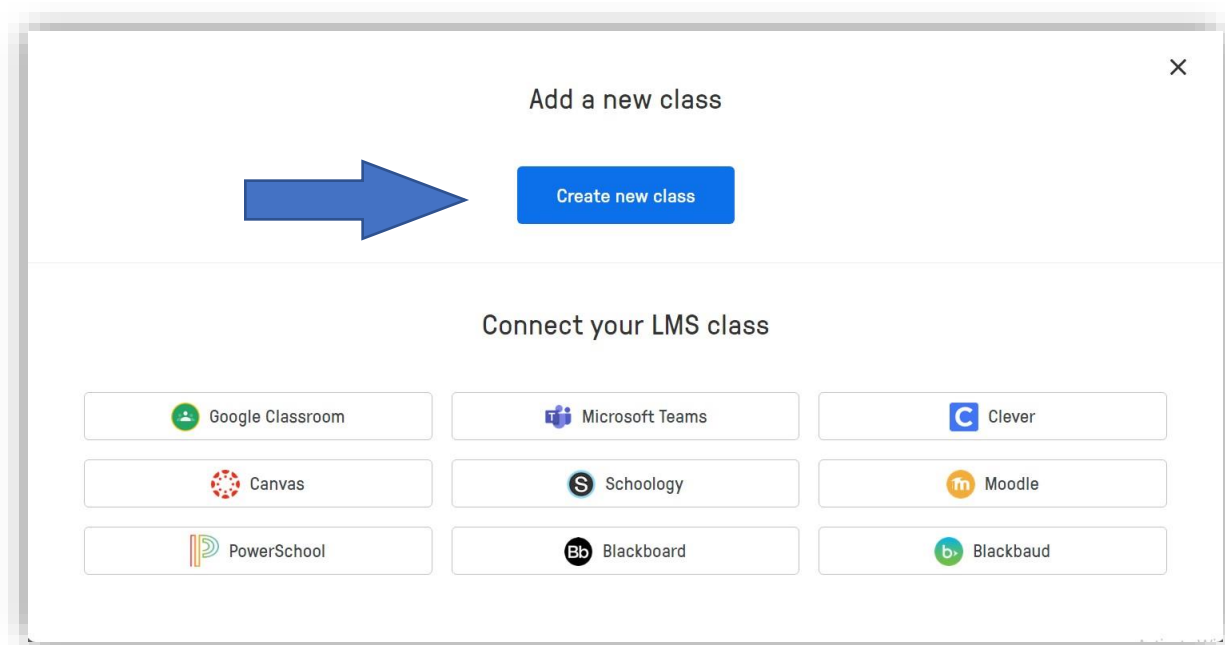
×

Add a new class

Create new class

Connect your LMS class

| | | |
|---|---|---|
| Google Classroom | Microsoft Teams | Clever |
| Canvas | Schoology | Moodle |
| PowerSchool | Blackboard | Blackbaud |